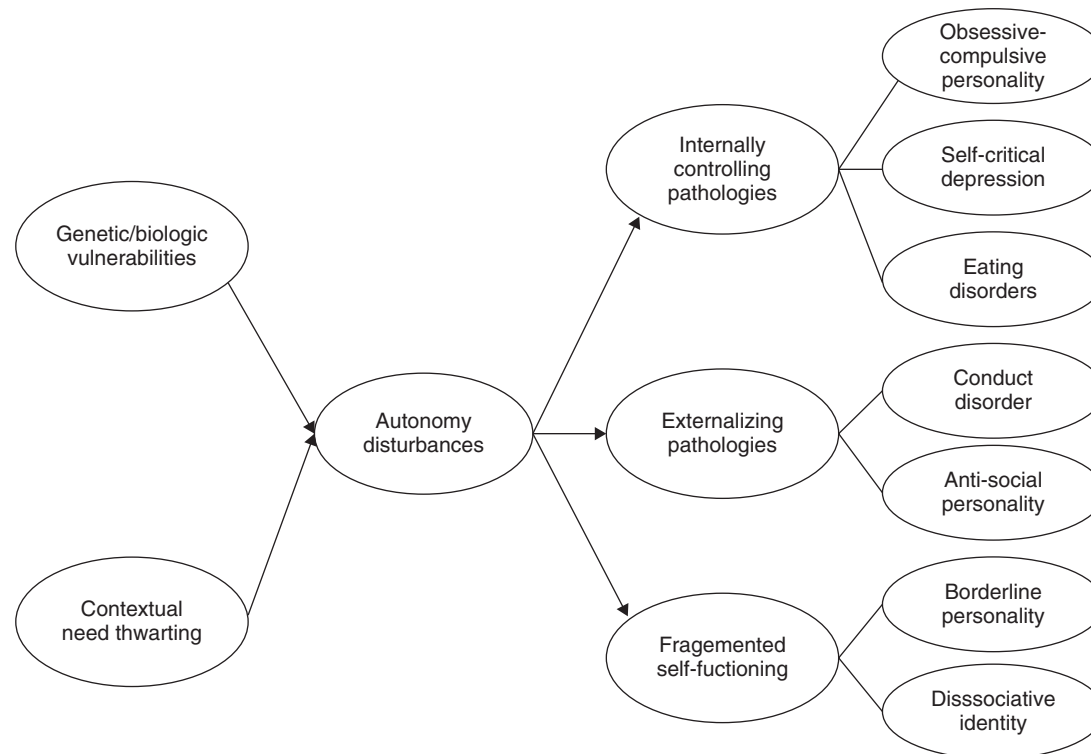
Genetic/biologic vulnerabilities

Contextual need thwarting

Autonomy disturbances

Internally controlling pathologies

Externalizing pathologies

Fragemented self-fuctioning

Obsessive-compulsive personality

Self-critical depression

Eating disorders

Conduct disorder

Anti-social personality

Borderline personality

Disssociative identity